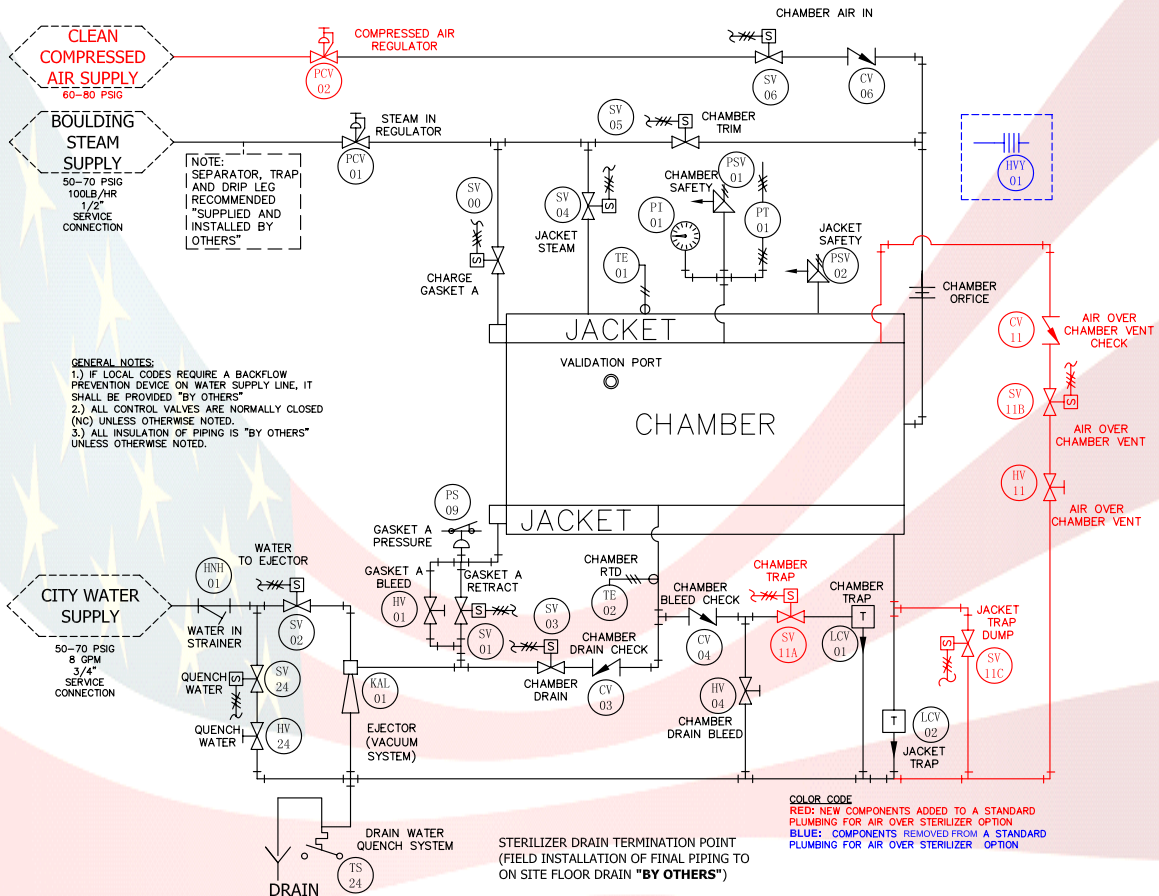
CLEAN COMPRESSED AIR SUPPLY
60-80 PSIG

COMPRESSED AIR REGULATOR

PCV 02

CHAMBER AIR IN

S

SV 06

CV 06

BOULDING STEAM SUPPLY
50-70 PSIG
100LB/HR
1/2"
SERVICE CONNECTION

NOTE:
SEPARATOR, TRAP AND DRIP LEG RECOMMENDED "SUPPLIED AND INSTALLED BY OTHERS"

STEAM IN REGULATOR

PCV 01

SV 05

S

CHAMBER TRIM

HVY 01

SV 00

SV 04

S

CHAMBER SAFETY

PSV 01

PI 01

PT 01

JACKET STEAM

TE 01

JACKET SAFETY

PSV 02

S

CHARGE GASKET A

JACKET

CHAMBER ORFICE

CV 11

AIR OVER CHAMBER VENT CHECK

VALIDATION PORT

CHAMBER

SV 11B

S

AIR OVER CHAMBER VENT

HV 11

AIR OVER CHAMBER VENT

GENERAL NOTES:
1.) IF LOCAL CODES REQUIRE A BACKFLOW PREVENTION DEVICE ON WATER SUPPLY LINE, IT SHALL BE PROVIDED "BY OTHERS"
2.) ALL CONTROL VALVES ARE NORMALLY CLOSED (NC) UNLESS OTHERWISE NOTED.
3.) ALL INSULATION OF PIPING IS "BY OTHERS" UNLESS OTHERWISE NOTED.

PS 09

GASKET A PRESSURE

JACKET

HNH 01

WATER TO EJECTOR

S

GASKET A BLEED

GASKET A RETRACT

CHAMBER RTD

CHAMBER TRAP

CHAMBER TRAP

CITY WATER SUPPLY

HV 01

S

SV 03

TE 02

CHAMBER BLEED CHECK

S

T

JACKET TRAP DUMP

WATER IN STRAINER

SV 02

SV 01

S

CV 04

SV 11A

LCV 01

S

50-70 PSIG
8 GPM
3/4"
SERVICE CONNECTION

QUENCH WATER

S

SV 24

CHAMBER DRAIN CHECK

SV 11C

KAL 01

CHAMBER DRAIN

CV 03

HV 04

QUENCH WATER

HV 24

EJECTOR (VACUUM SYSTEM)

CHAMBER DRAIN BLEED

T

LCV 02

JACKET TRAP

COLOR CODE
RED: NEW COMPONENTS ADDED TO A STANDARD PLUMBING FOR AIR OVER STERILIZER OPTION
BLUE: COMPONENTS REMOVED FROM A STANDARD PLUMBING FOR AIR OVER STERILIZER OPTION

DRAIN WATER QUENCH SYSTEM

TS 24

DRAIN

STERILIZER DRAIN TERMINATION POINT
(FIELD INSTALLATION OF FINAL PIPING TO ON SITE FLOOR DRAIN "BY OTHERS")